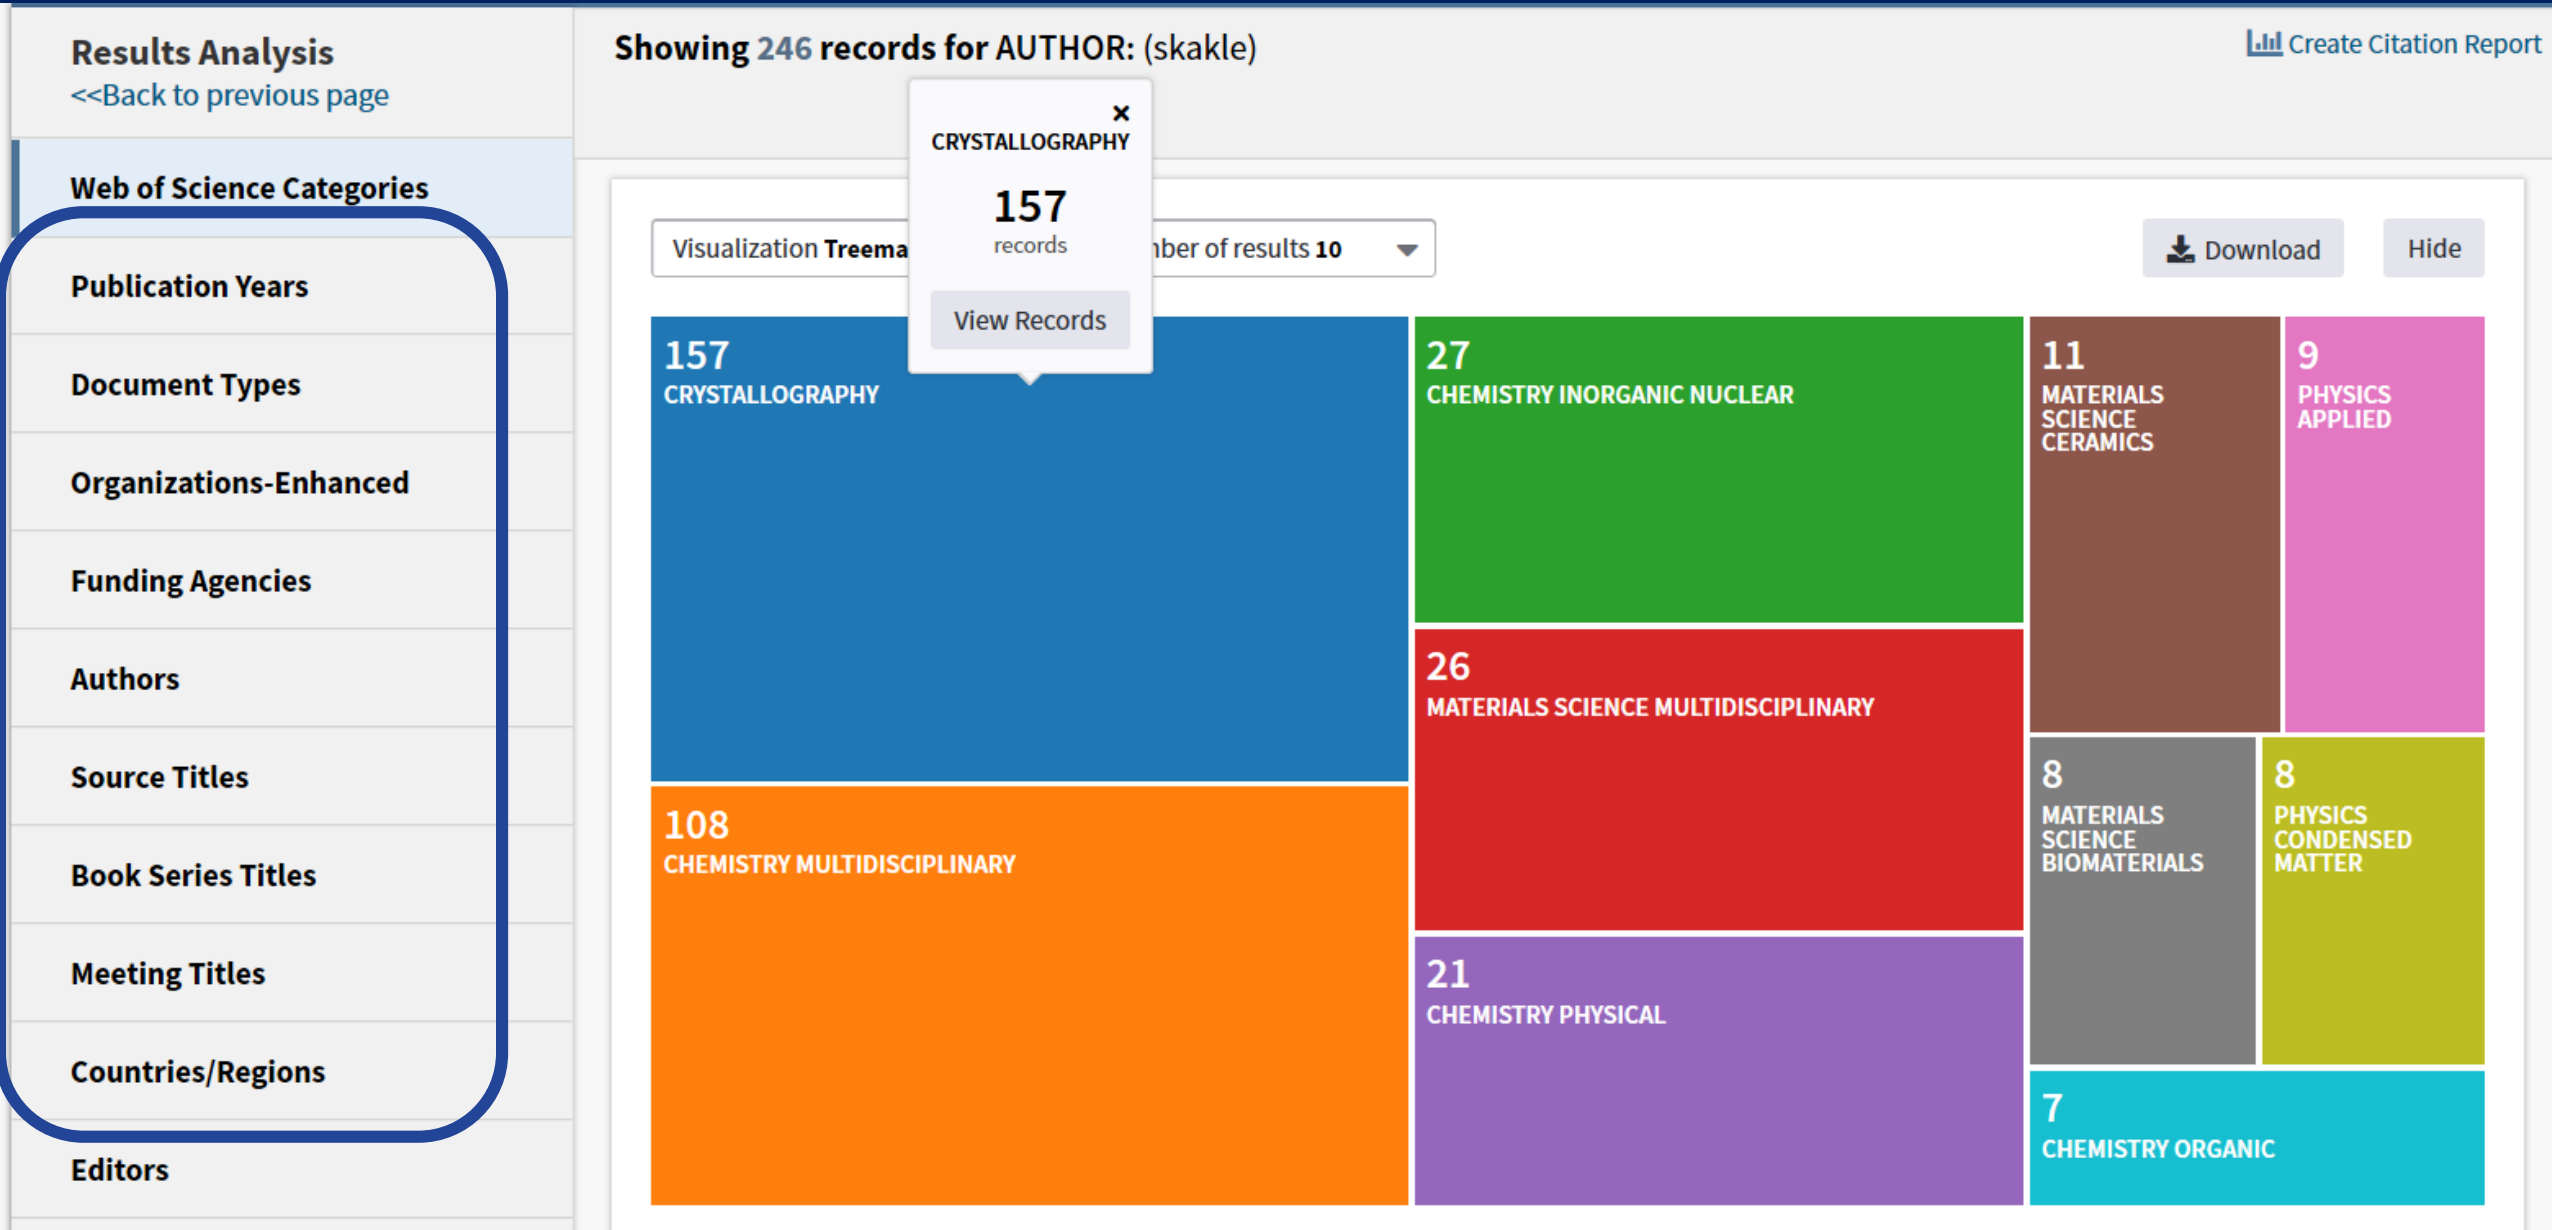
Results Analysis
<<Back to previous page

Web of Science Categories

Publication Years

Document Types

Organizations-Enhanced

Funding Agencies

Authors

Source Titles

Book Series Titles

Meeting Titles

Countries/Regions

Editors

Showing 246 records for AUTHOR: (skakle)

Create Citation Report

×
CRYSTALLOGRAPHY
157
records
View Records

Visualization Treema

ber of results 10

Download

Hide

157
CRYSTALLOGRAPHY

27
CHEMISTRY INORGANIC NUCLEAR

11
MATERIALS SCIENCE CERAMICS

9
PHYSICS APPLIED

26
MATERIALS SCIENCE MULTIDISCIPLINARY

108
CHEMISTRY MULTIDISCIPLINARY

8
MATERIALS SCIENCE BIOMATERIALS

8
PHYSICS CONDENSED MATTER

21
CHEMISTRY PHYSICAL

7
CHEMISTRY ORGANIC